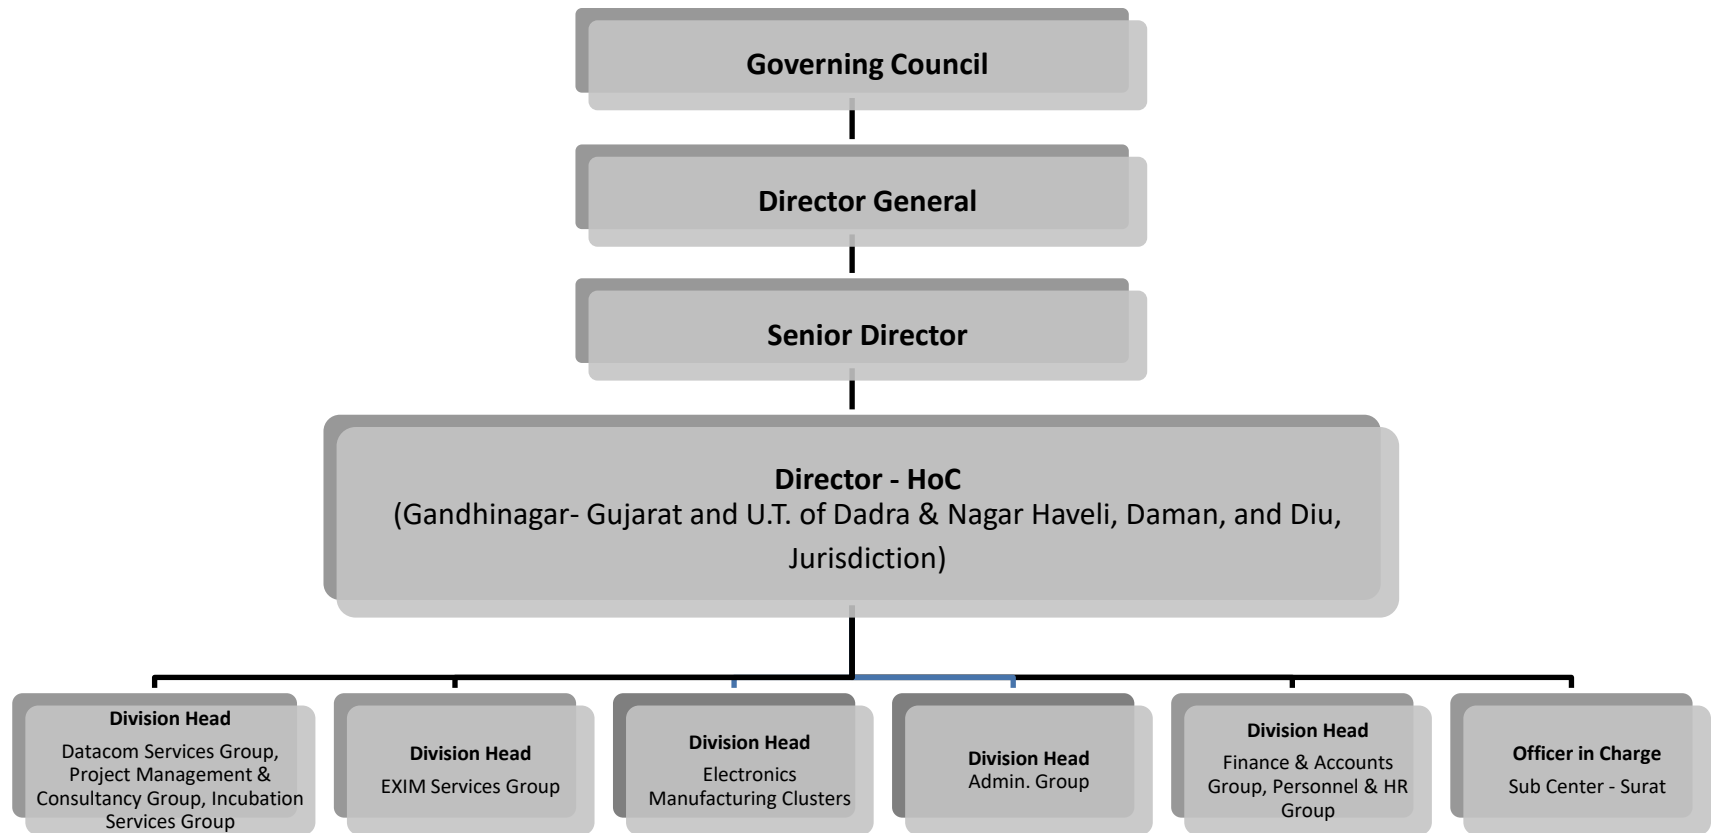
Governing Council

Director General

Senior Director

Director - HoC
(Gandhinagar- Gujarat and U.T. of Dadra & Nagar Haveli, Daman, and Diu, Jurisdiction)

Division Head
Datacom Services Group, Project Management & Consultancy Group, Incubation Services Group

Division Head
EXIM Services Group

Division Head
Electronics Manufacturing Clusters

Division Head
Admin. Group

Division Head
Finance & Accounts Group, Personnel & HR Group

Officer in Charge
Sub Center - Surat